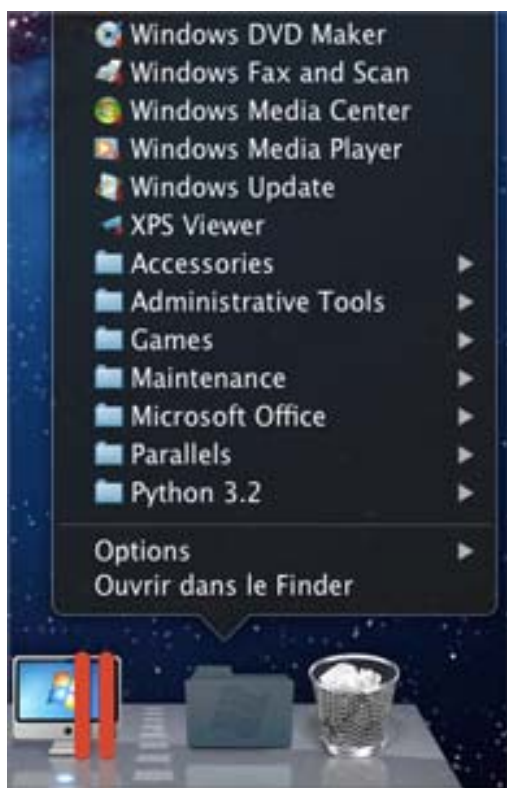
Windows DVD Maker
Windows Fax and Scan
Windows Media Center
Windows Media Player
Windows Update
XPS Viewer
Accessories
Administrative Tools
Games
Maintenance
Microsoft Office
Parallels
Python 3.2

Options
Ouvrir dans le Finder